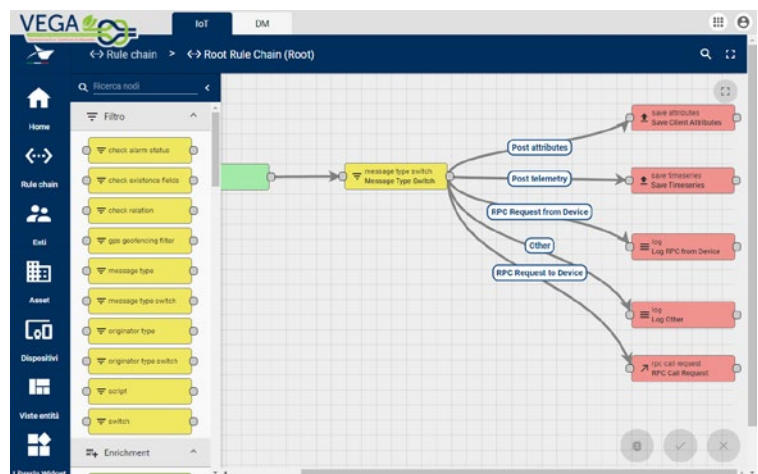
VEGA

IoT DM

<·> Rule chain > <·> Root Rule Chain (Root)

Home

Rule chain

Enti

Asset

Dispositivi

Viste entità

Ricerca nodi

Filtro

check alarm status

check existence fields

check relation

gps geofencing filter

message type

message type switch

originator type

originator type switch

script

switch

Enrichment

message type switch
Message Type Switch

Post attributes

Post telemetry

RPC Request from Device

Other

RPC Request to Device

save attributes
Save Client Attributes

save timeseries
Save Timeseries

log
Log RPC from Device

log
Log Other

rpc call request
RPC Call Request